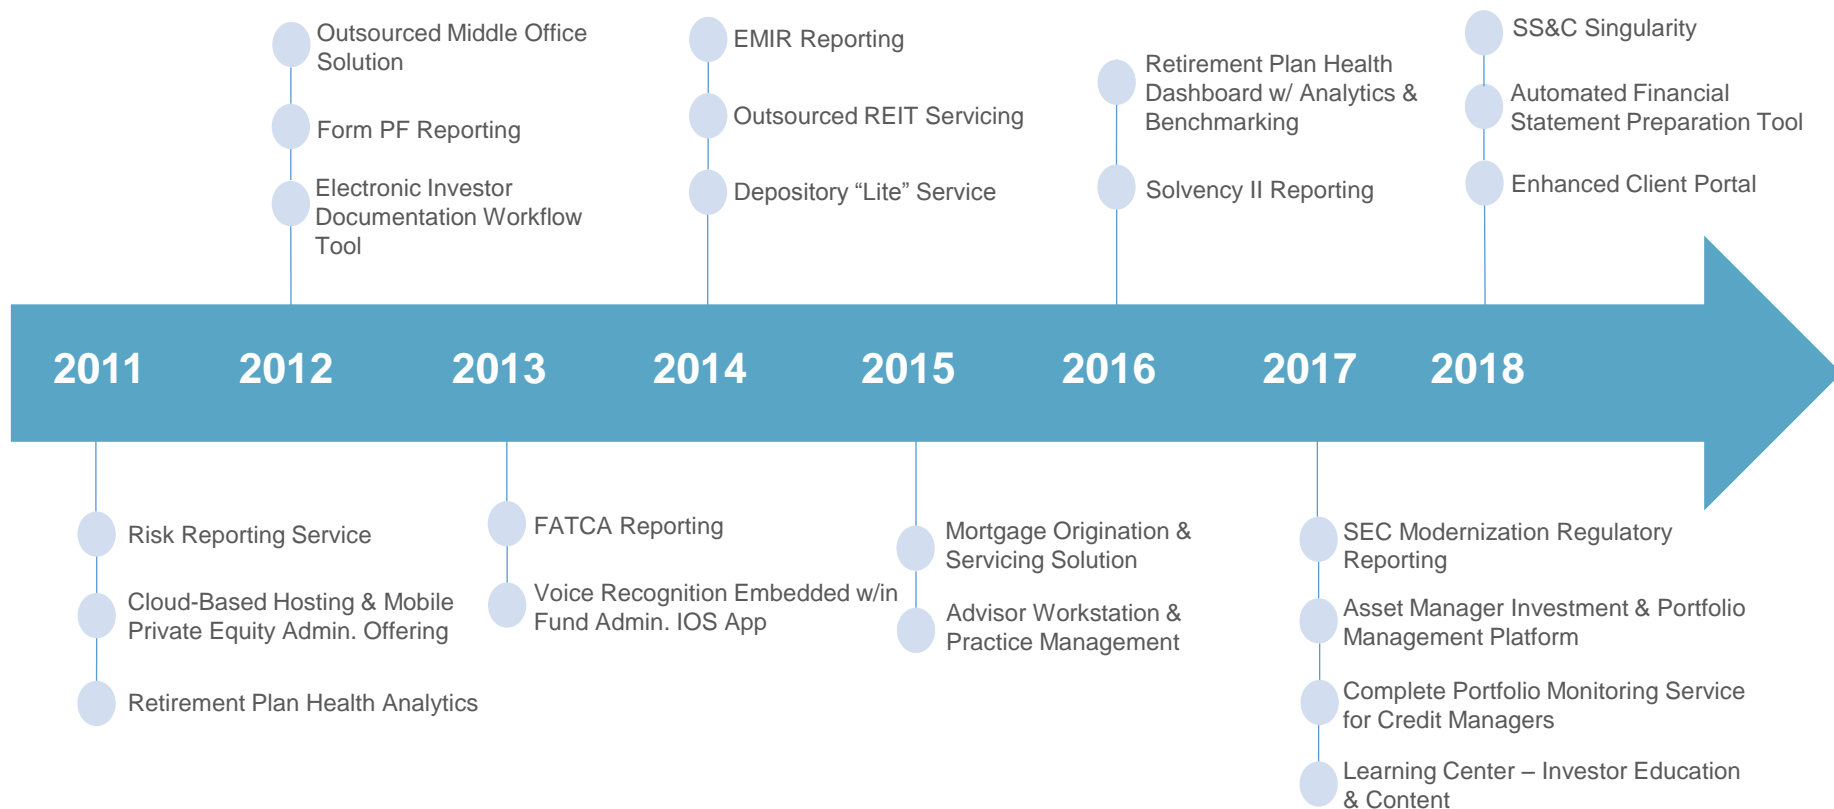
Outsourced Middle Office Solution

Form PF Reporting

Electronic Investor Documentation Workflow Tool

EMIR Reporting

Outsourced REIT Servicing

Depository “Lite” Service

Retirement Plan Health Dashboard w/ Analytics & Benchmarking

Solvency II Reporting

SS&C Singularity

Automated Financial Statement Preparation Tool

Enhanced Client Portal

2011 2012 2013 2014 2015 2016 2017 2018

Risk Reporting Service

Cloud-Based Hosting & Mobile Private Equity Admin. Offering

Retirement Plan Health Analytics

FATCA Reporting

Voice Recognition Embedded w/in Fund Admin. IOS App

Mortgage Origination & Servicing Solution

Advisor Workstation & Practice Management

SEC Modernization Regulatory Reporting

Asset Manager Investment & Portfolio Management Platform

Complete Portfolio Monitoring Service for Credit Managers

Learning Center – Investor Education & Content